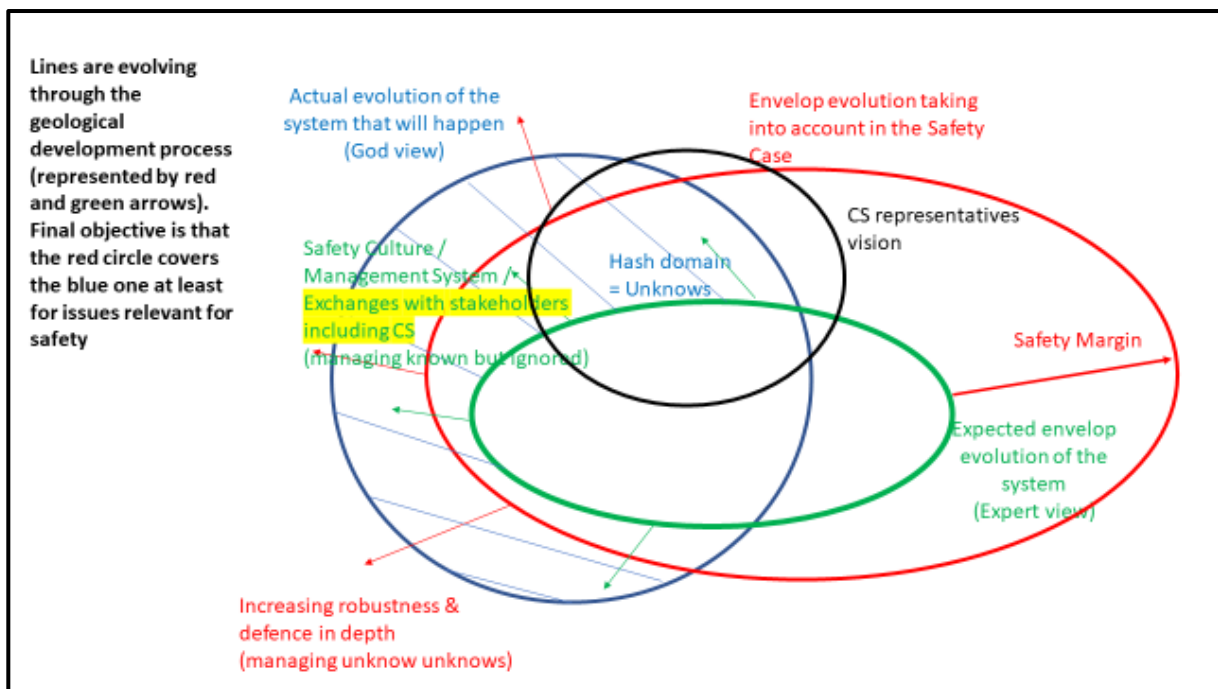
Lines are evolving through the geological development process (represented by red and green arrows). Final objective is that the red circle covers the blue one at least for issues relevant for safety

Actual evolution of the system that will happen (God view)

Envelop evolution taking into account in the Safety Case

CS representatives vision

Safety Culture / Management System / Exchanges with stakeholders including CS (managing known but ignored)

Hash domain = Unknows

Safety Margin

Expected envelop evolution of the system (Expert view)

Increasing robustness & defence in depth (managing unknow unknows)